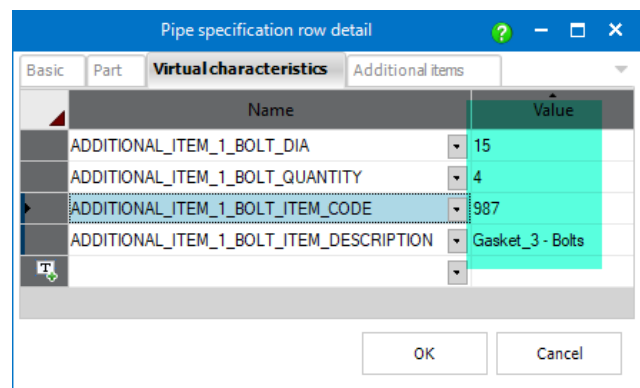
Pipe specification row detail

Basic | Part | Virtual characteristics | Additional items

| Name | Value |
|---|---|
| ADDITIONAL_ITEM_1_BOLT_DIA | 15 |
| ADDITIONAL_ITEM_1_BOLT_QUANTITY | 4 |
| ADDITIONAL_ITEM_1_BOLT_ITEM_CODE | 987 |
| ADDITIONAL_ITEM_1_BOLT_ITEM_DESCRIPTION | Gasket_3 - Bolts |
| | |

OK

Cancel